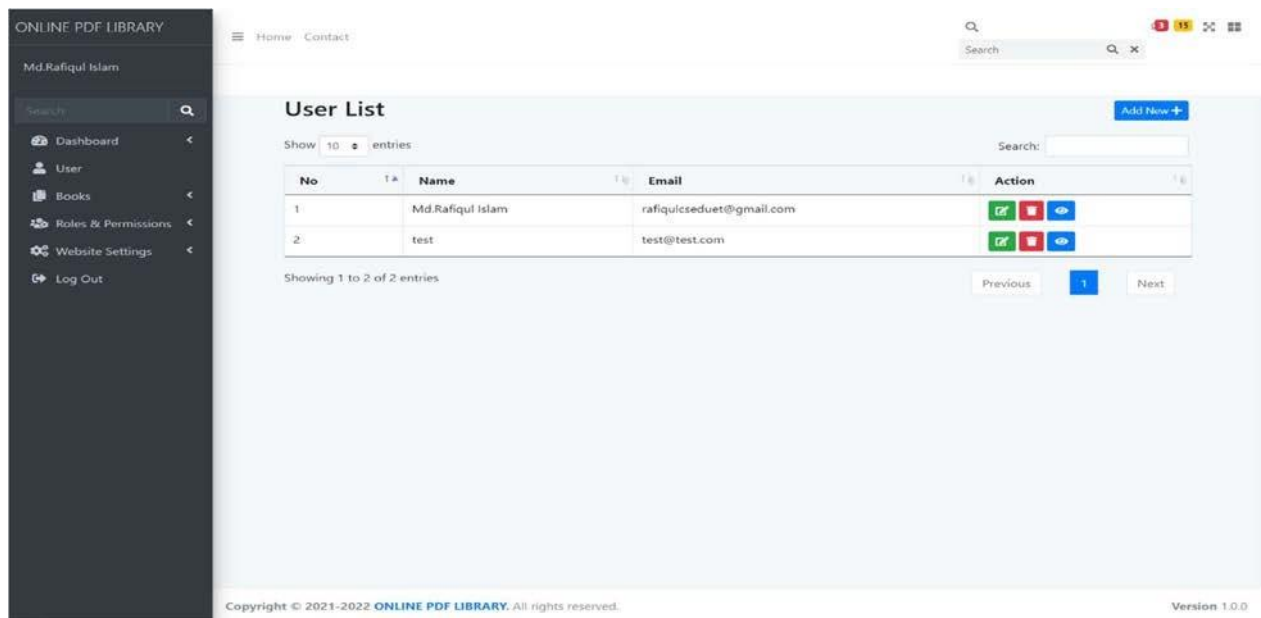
ONLINE PDF LIBRARY

Md.Rafiqul Islam

Search

Dashboard

User

Books

Roles & Permissions

Website Settings

Log Out

Home Contact

Search

3 15

User List

Add New +

Show 10 entries

Search:

| No | Name | Email | Action |
|---|---|---|---|
| 1 | Md.Rafiqul Islam | rafiqulcseduet@gmail.com | |
| 2 | test | test@test.com | |

Showing 1 to 2 of 2 entries

Previous 1 Next

Copyright © 2021-2022 ONLINE PDF LIBRARY. All rights reserved.

Version 1.0.0